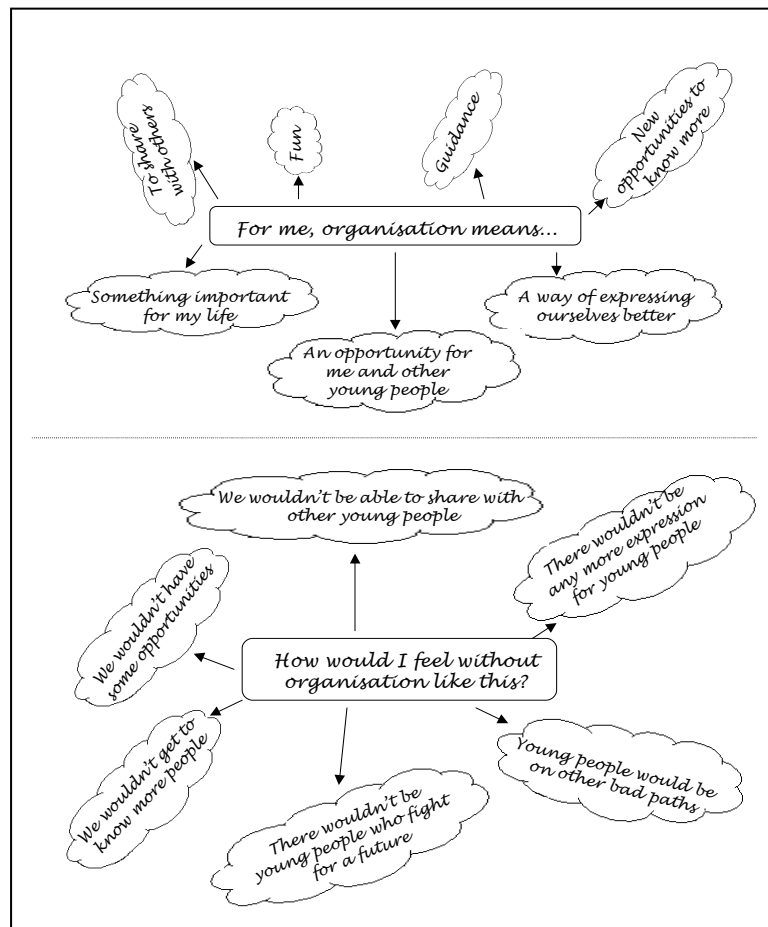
For me, organisation means...

To share with others

Fun

Guidance

New opportunities to know more

Something important for my life

An opportunity for me and other young people

A way of expressing ourselves better

How would I feel without organisation like this?

We wouldn't be able to share with other young people

There wouldn't be any more expression for young people

We wouldn't have some opportunities

We wouldn't get to know more people

There wouldn't be young people who fight for a future

Young people would be on other bad paths